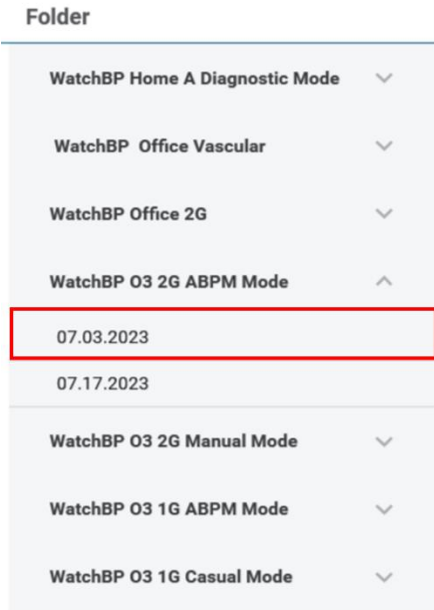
Folder

WatchBP Home A Diagnostic Mode

WatchBP Office Vascular

WatchBP Office 2G

WatchBP O3 2G ABPM Mode

07.03.2023

07.17.2023

WatchBP O3 2G Manual Mode

WatchBP O3 1G ABPM Mode

WatchBP O3 1G Casual Mode